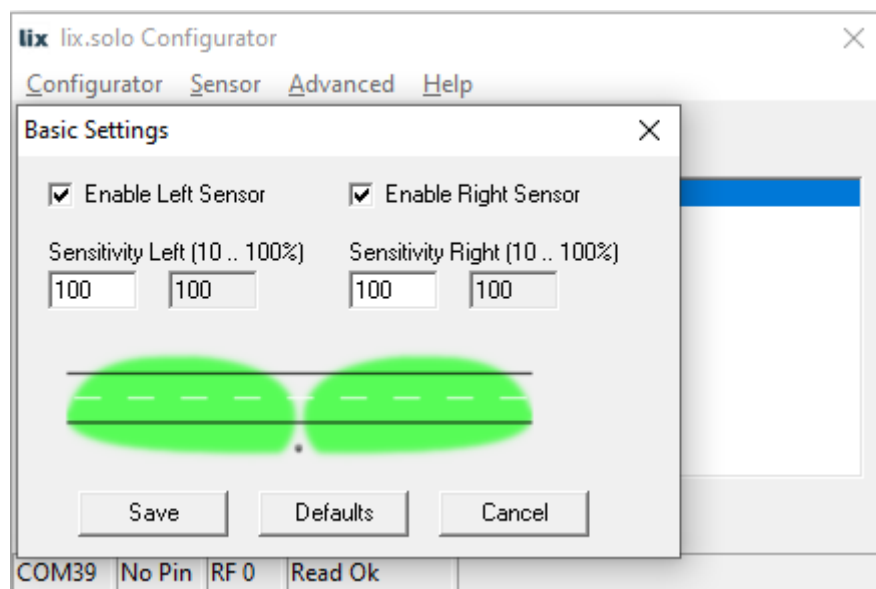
lix lix.solo Configurator

Configurator Sensor Advanced Help

Basic Settings

Enable Left Sensor

Enable Right Sensor

Sensitivity Left (10 .. 100%)

100

100

Sensitivity Right (10 .. 100%)

100

100

Save

Defaults

Cancel

COM39 | No Pin | RF 0 | Read Ok